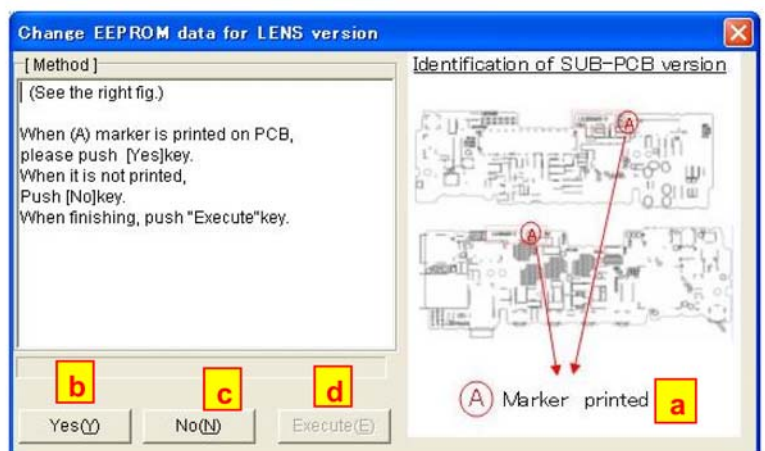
Change EEPROM data for LENS version

[Method]

(See the right fig.)

When (A) marker is printed on PCB, please push [Yes]key.
When it is not printed,
Push [No]key.
When finishing, push "Execute"key.

Identification of SUB-PCB version

A

A

A Marker printed

a

b

c

d

Yes(Y)

No(N)

Execute(E)